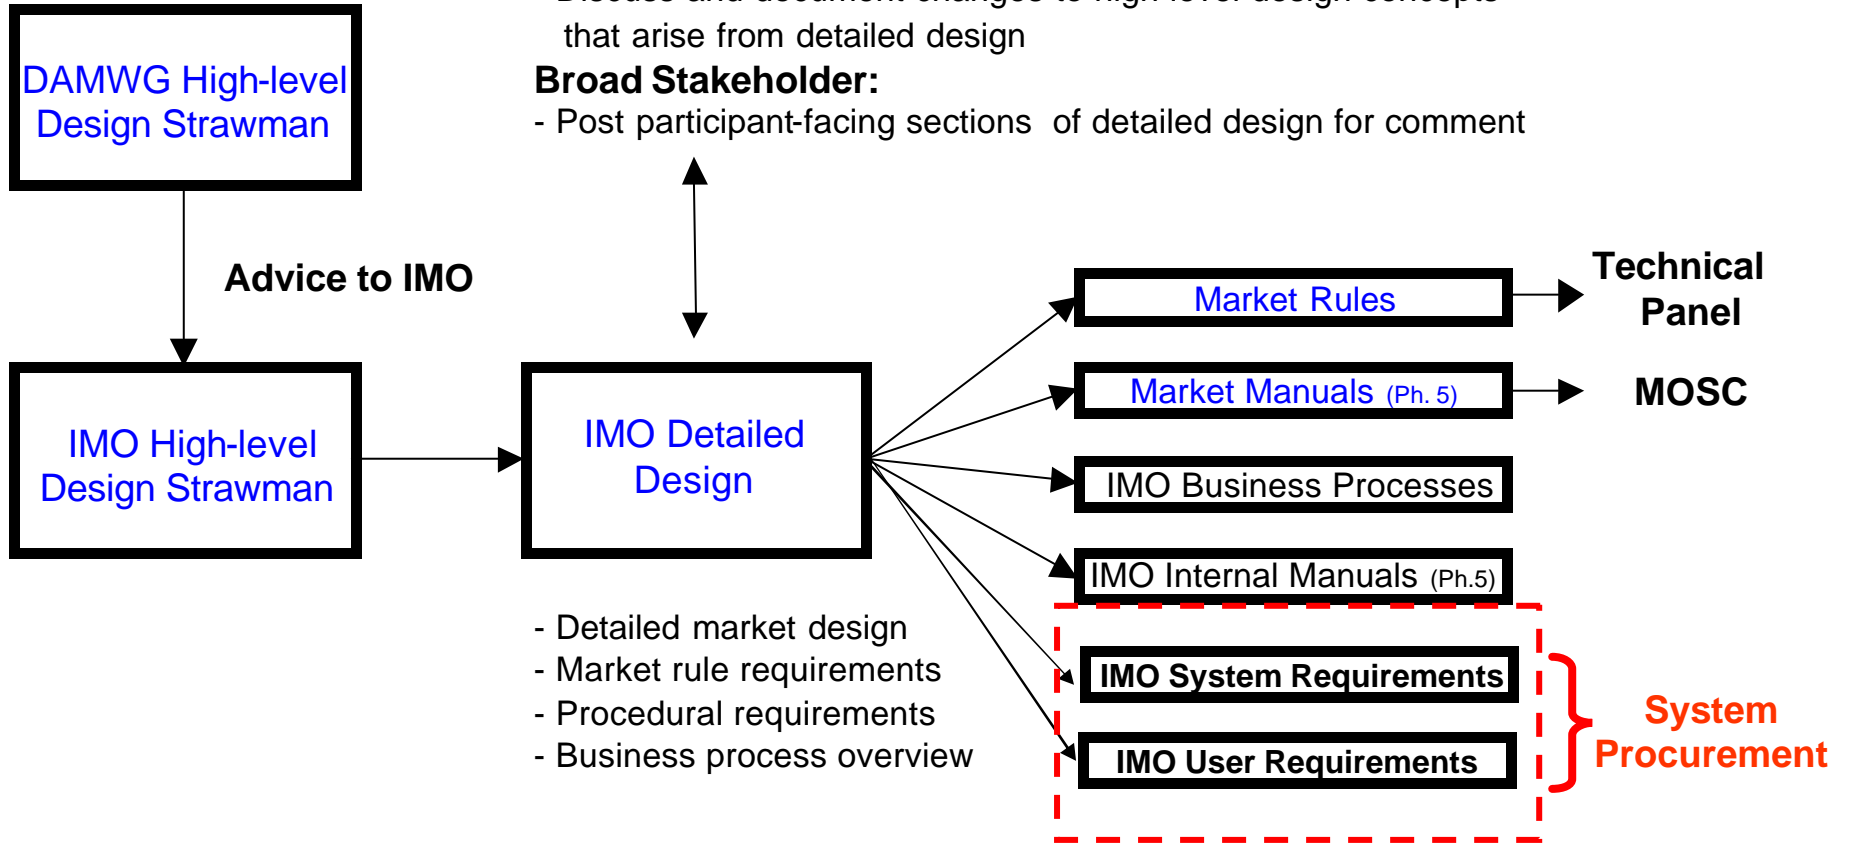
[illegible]
that arise from detailed design

Broad Stakeholder:
- Post participant-facing sections of detailed design for comment

DAMWG High-level Design Strawman

Advice to IMO

IMO High-level Design Strawman

IMO Detailed Design

Market Rules

Technical Panel

Market Manuals (Ph. 5)

MOSC

IMO Business Processes

IMO Internal Manuals (Ph.5)

IMO System Requirements

IMO User Requirements

System Procurement

- Detailed market design
- Market rule requirements
- Procedural requirements
- Business process overview